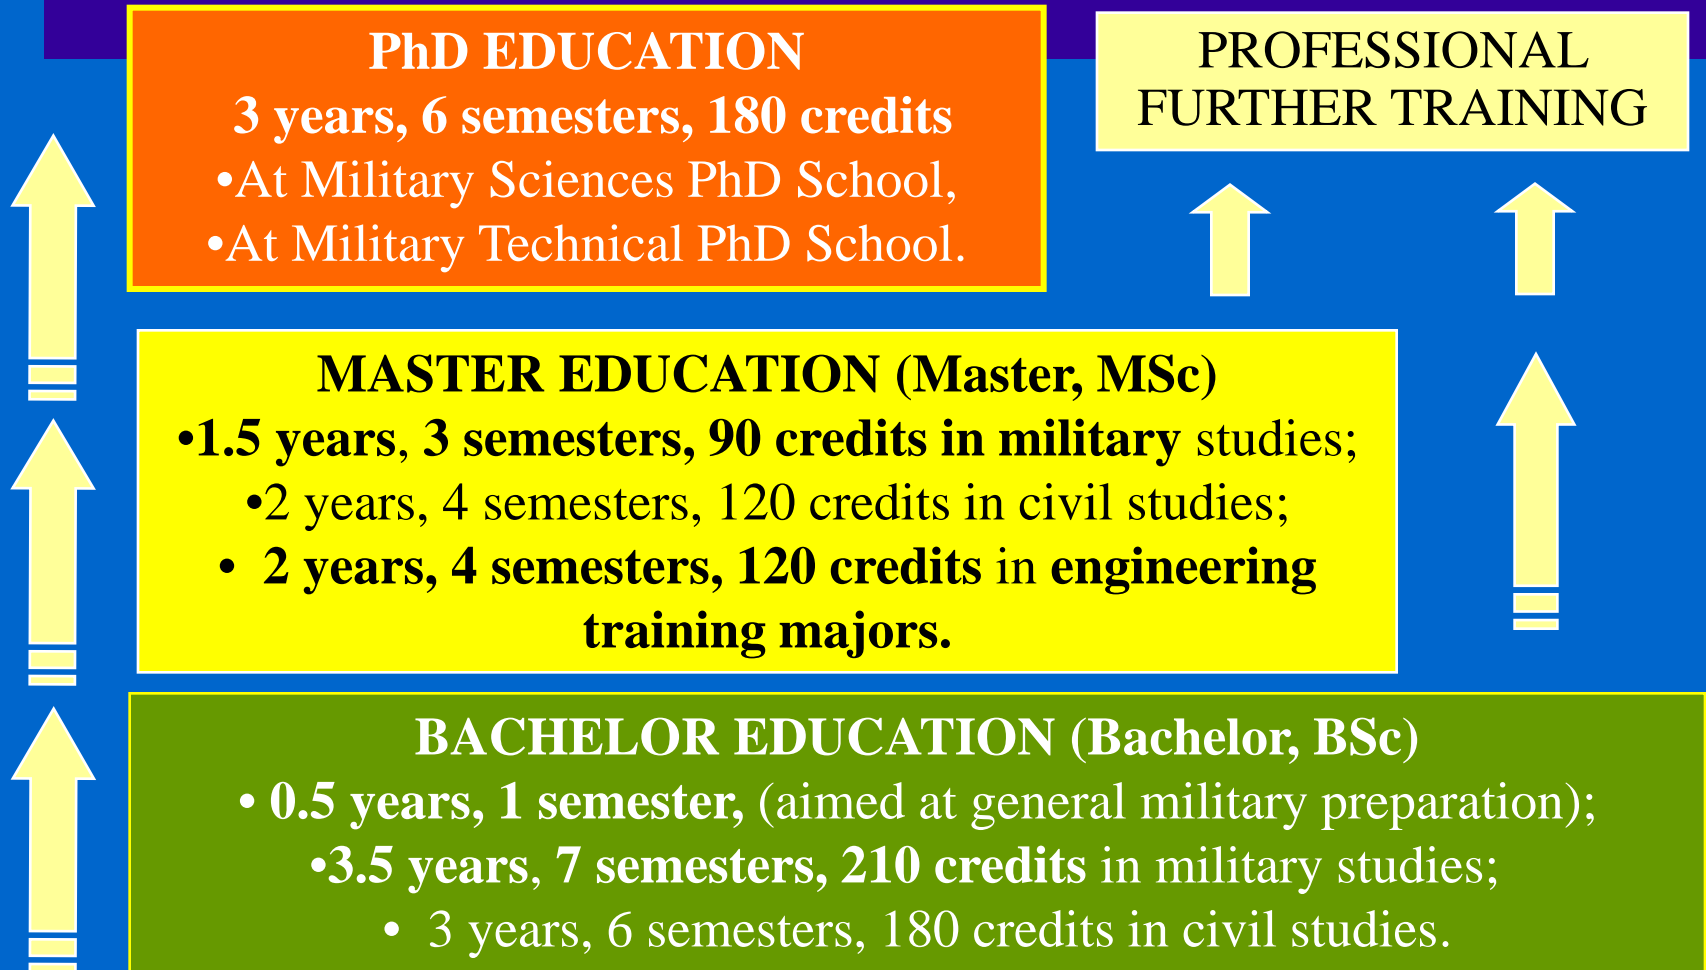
PhD EDUCATION
3 years, 6 semesters, 180 credits
•At Military Sciences PhD School,
•At Military Technical PhD School.

PROFESSIONAL FURTHER TRAINING

MASTER EDUCATION (Master, MSc)
•1.5 years, 3 semesters, 90 credits in military studies;
•2 years, 4 semesters, 120 credits in civil studies;
• 2 years, 4 semesters, 120 credits in engineering training majors.

BACHELOR EDUCATION (Bachelor, BSc)
• 0.5 years, 1 semester, (aimed at general military preparation);
•3.5 years, 7 semesters, 210 credits in military studies;
• 3 years, 6 semesters, 180 credits in civil studies.